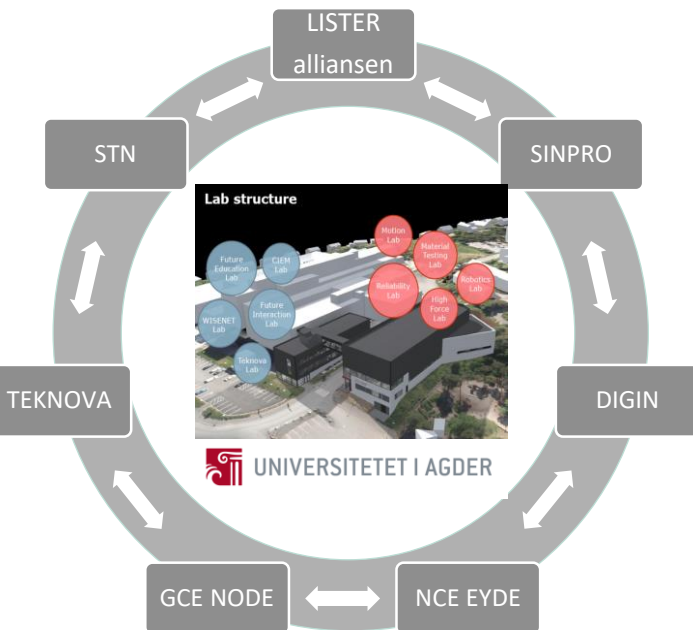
LISTER alliansen

STN

SINPRO

Lab structure

Future Education Lab

CIEM Lab

WISENET Lab

Future Interaction Lab

Teknova Lab

Motion Lab

Material Testing Lab

Reliability Lab

Robotics Lab

High Force Lab

UNIVERSITETET I AGDER

TEKNOVA

DIGIN

GCE NODE

NCE EYDE